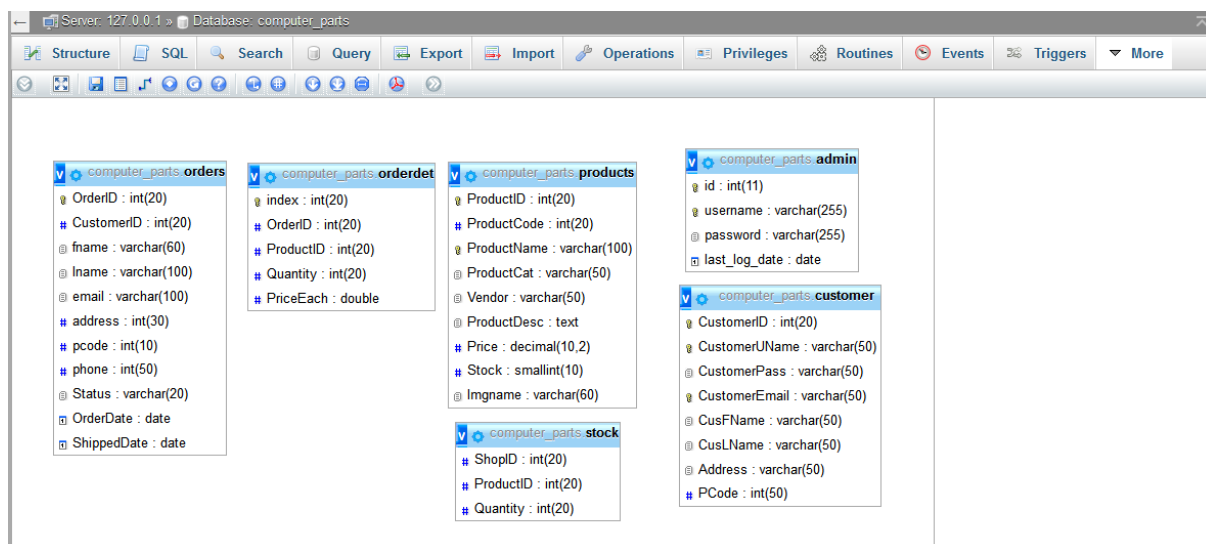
Server: 127.0.0.1 » Database: computer_parts

Structure SQL Search Query Export Import Operations Privileges Routines Events Triggers More

computer_parts orders
OrderID : int(20)
CustomerID : int(20)
fname : varchar(60)
lname : varchar(100)
email : varchar(100)
address : int(30)
pcode : int(10)
phone : int(50)
Status : varchar(20)
OrderDate : date
ShippedDate : date

computer_parts orderdet
index : int(20)
OrderID : int(20)
ProductID : int(20)
Quantity : int(20)
PriceEach : double

computer_parts products
ProductID : int(20)
ProductCode : int(20)
ProductName : varchar(100)
ProductCat : varchar(50)
Vendor : varchar(50)
ProductDesc : text
Price : decimal(10,2)
Stock : smallint(10)
Imgname : varchar(60)

computer_parts stock
ShopID : int(20)
ProductID : int(20)
Quantity : int(20)

computer_parts admin
id : int(11)
username : varchar(255)
password : varchar(255)
last_log_date : date

computer_parts customer
CustomerID : int(20)
CustomerUName : varchar(50)
CustomerPass : varchar(50)
CustomerEmail : varchar(50)
CusFName : varchar(50)
CusLName : varchar(50)
Address : varchar(50)
PCode : int(50)